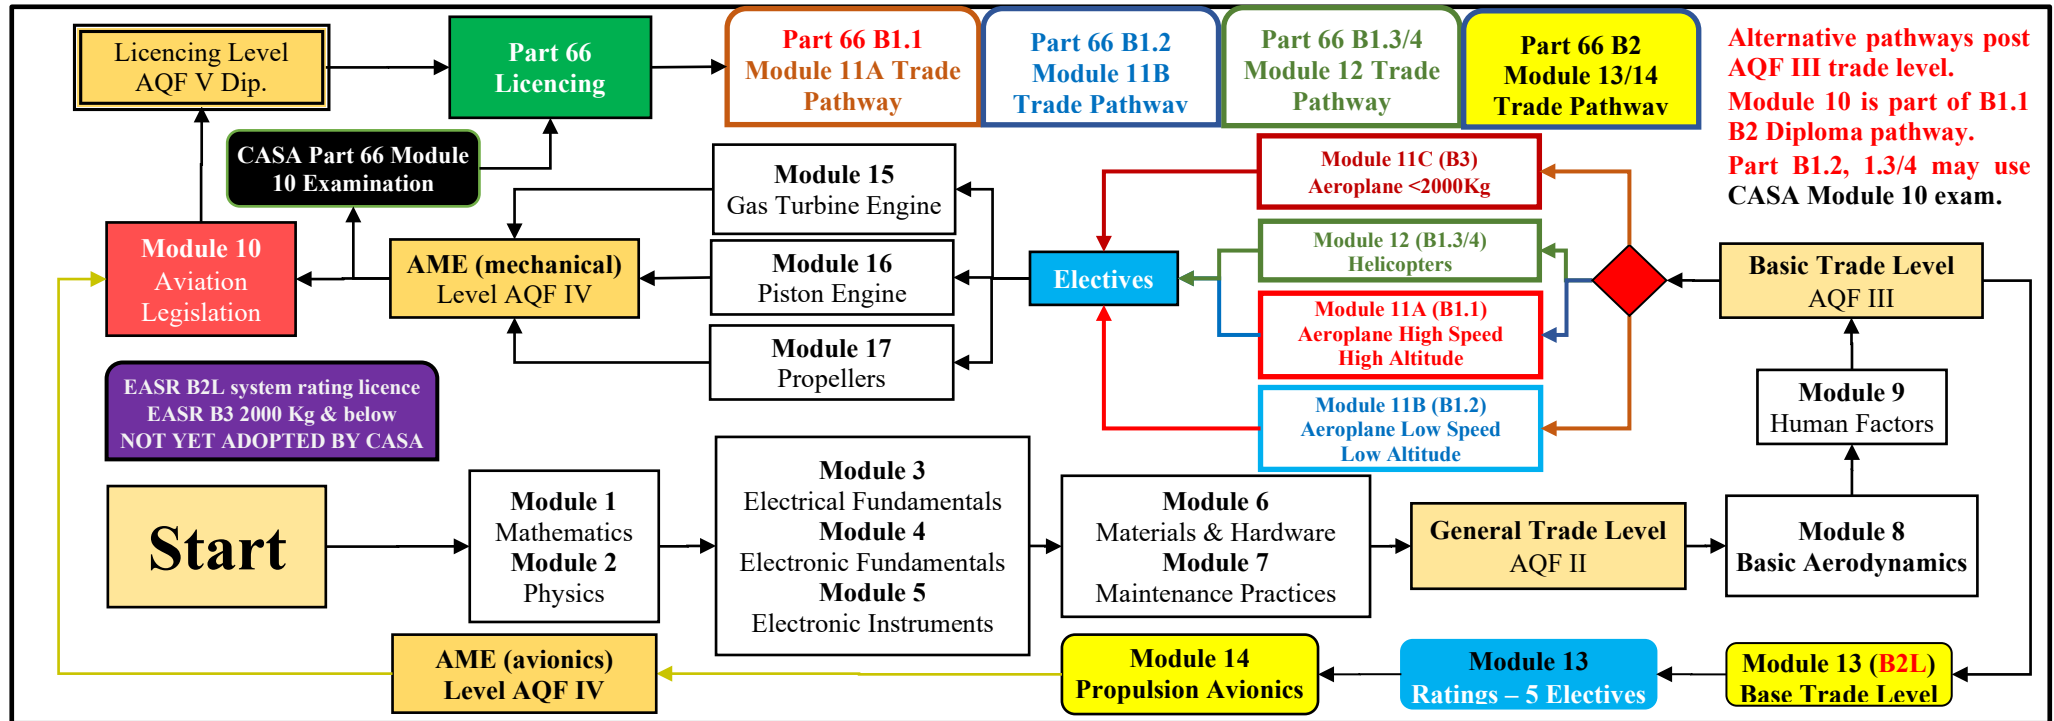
Licencing Level AQF V Dip.

Part 66 Licencing

Part 66 B1.1 Module 11A Trade Pathway

Part 66 B1.2 Module 11B Trade Pathway

Part 66 B1.3/4 Module 12 Trade Pathway

Part 66 B2 Module 13/14 Trade Pathway

Alternative pathways post AQF III trade level.

Module 10 is part of B1.1 B2 Diploma pathway.

Part B1.2, 1.3/4 may use CASA Module 10 exam.

CASA Part 66 Module 10 Examination

Module 15 Gas Turbine Engine

Module 11C (B3) Aeroplane <2000Kg

Module 10 Aviation Legislation

AME (mechanical) Level AQF IV

Module 16 Piston Engine

Electives

Module 12 (B1.3/4) Helicopters

Basic Trade Level AQF III

Module 11A (B1.1) Aeroplane High Speed High Altitude

Module 17 Propellers

EASR B2L system rating licence EASR B3 2000 Kg & below NOT YET ADOPTED BY CASA

Module 11B (B1.2) Aeroplane Low Speed Low Altitude

Module 9 Human Factors

Start

Module 1 Mathematics Module 2 Physics

Module 3 Electrical Fundamentals Module 4 Electronic Fundamentals Module 5 Electronic Instruments

Module 6 Materials & Hardware Module 7 Maintenance Practices

General Trade Level AQF II

Module 8 Basic Aerodynamics

AME (avionics) Level AQF IV

Module 14 Propulsion Avionics

Module 13 Ratings – 5 Electives

Module 13 (B2L) Base Trade Level